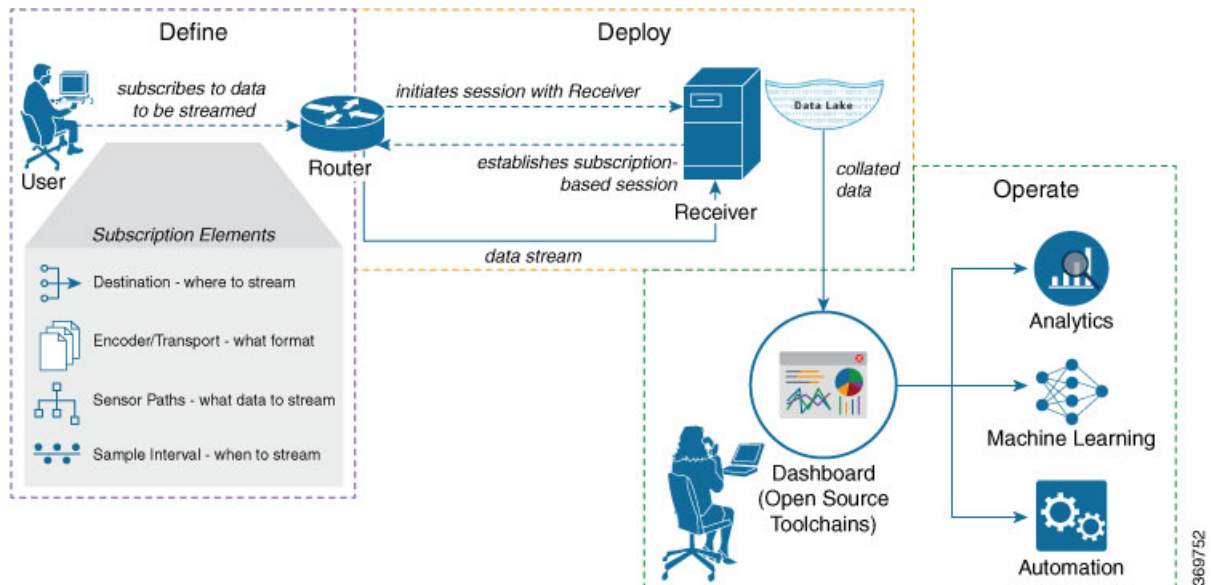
Define

Deploy

subscribes to data to be streamed

initiates session with Receiver

Data Lake

User

Router

establishes subscription-based session

Receiver

collated data

Operate

Subscription Elements

data stream

Destination - where to stream

Encoder/Transport - what format

Sensor Paths - what data to stream

Sample Interval - when to stream

Analytics

Machine Learning

Dashboard (Open Source Toolchains)

Automation

369752